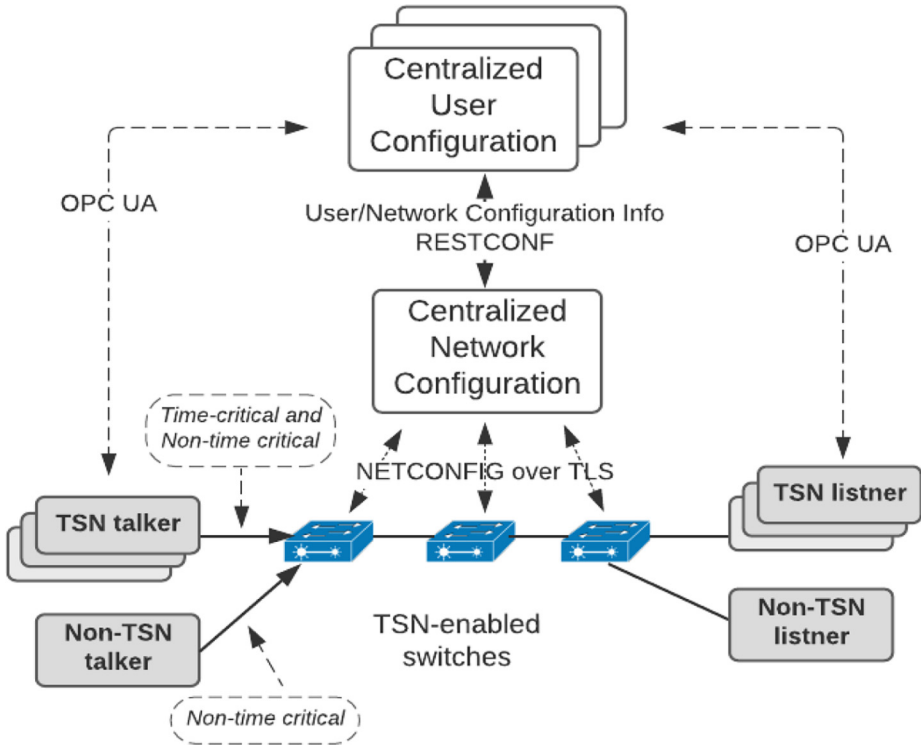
Centralized User Configuration

OPC UA

User/Network Configuration Info
RESTCONF

OPC UA

Centralized Network Configuration

Time-critical and Non-time critical

NETCONFIG over TLS

TSN talker

TSN listner

Non-TSN talker

TSN-enabled switches

Non-TSN listner

Non-time critical